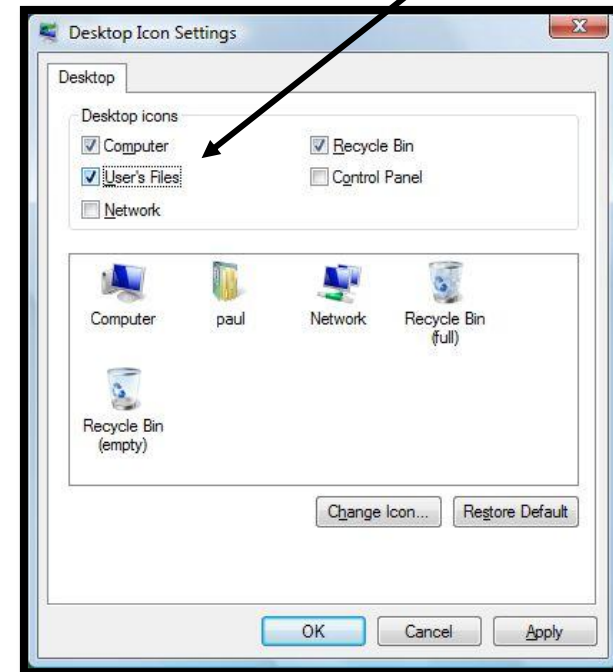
Desktop Icon Settings

Desktop

Desktop icons

Computer

Recycle Bin

User's Files

Control Panel

Network

Computer

paul

Network

Recycle Bin (full)

Recycle Bin (empty)

Change Icon...

Restore Default

OK

Cancel

Apply